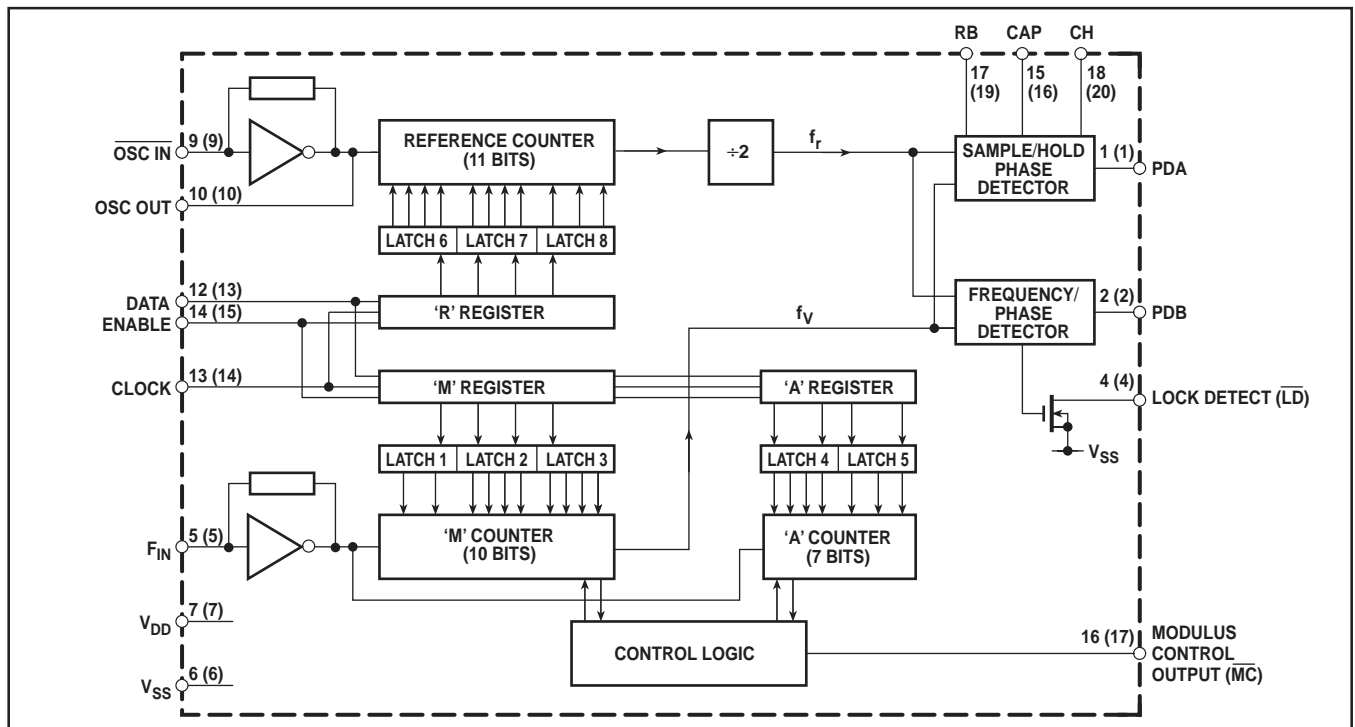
RB CAP CH

17 (19) 15 (16) 18 (20)

$\overline{\text{OSC IN}}$ 9 (9)

OSC OUT 10 (10)

REFERENCE COUNTER (11 BITS)

÷2

$f_r$

SAMPLE/HOLD PHASE DETECTOR

1 (1) PDA

LATCH 6 LATCH 7 LATCH 8

DATA 12 (13)

ENABLE 14 (15)

'R' REGISTER

$f_V$

FREQUENCY/ PHASE DETECTOR

2 (2) PDB

CLOCK 13 (14)

'M' REGISTER

'A' REGISTER

4 (4) LOCK DETECT ($\overline{\text{LD}}$)

$V_{SS}$

LATCH 1 LATCH 2 LATCH 3

LATCH 4 LATCH 5

$F_{IN}$ 5 (5)

'M' COUNTER (10 BITS)

'A' COUNTER (7 BITS)

$V_{DD}$ 7 (7)

CONTROL LOGIC

16 (17) MODULUS CONTROL OUTPUT ($\overline{\text{MC}}$)

$V_{SS}$ 6 (6)